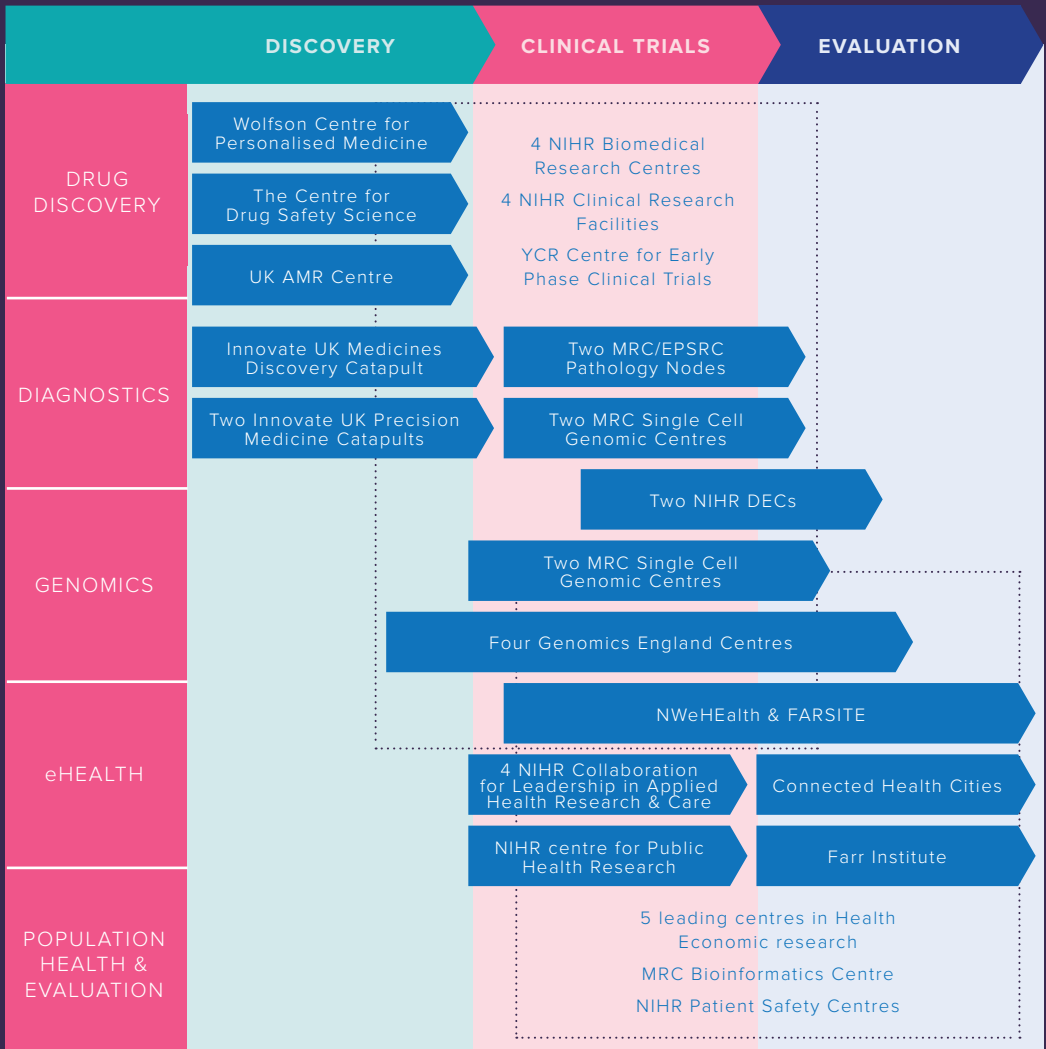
DISCOVERY CLINICAL TRIALS EVALUATION

DRUG DISCOVERY

Wolfson Centre for Personalised Medicine

The Centre for Drug Safety Science

UK AMR Centre

4 NIHR Biomedical Research Centres

4 NIHR Clinical Research Facilities

YCR Centre for Early Phase Clinical Trials

DIAGNOSTICS

Innovate UK Medicines Discovery Catapult

Two Innovate UK Precision Medicine Catapults

Two MRC/EPSRC Pathology Nodes

Two MRC Single Cell Genomic Centres

Two NIHR DECs

GENOMICS

Two MRC Single Cell Genomic Centres

Four Genomics England Centres

eHEALTH

NWeHEalth & FARSITE

4 NIHR Collaboration for Leadership in Applied Health Research & Care

Connected Health Cities

POPULATION HEALTH & EVALUATION

NIHR centre for Public Health Research

Farr Institute

5 leading centres in Health Economic research

MRC Bioinformatics Centre

NIHR Patient Safety Centres